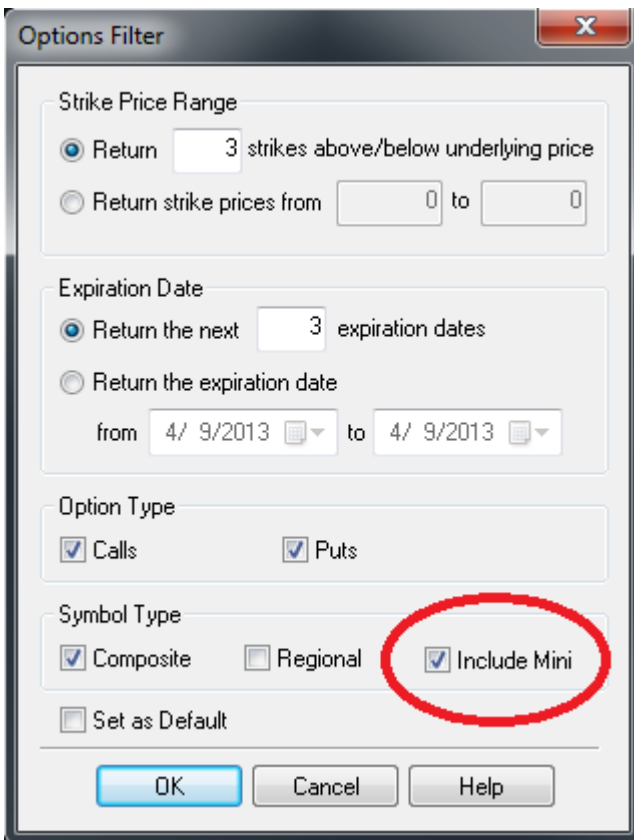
Options Filter

x

Strike Price Range

Return 3 strikes above/below underlying price

Return strike prices from 0 to 0

Expiration Date

Return the next 3 expiration dates

Return the expiration date

from 4/ 9/2013 to 4/ 9/2013

Option Type

Calls Puts

Symbol Type

Composite Regional Include Mini

Set as Default

OK Cancel Help